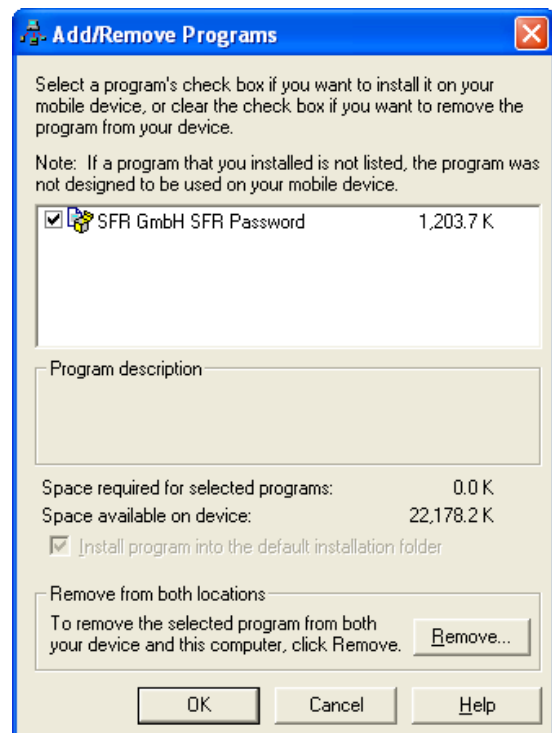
Add/Remove Programs

Select a program's check box if you want to install it on your mobile device, or clear the check box if you want to remove the program from your device.

Note: If a program that you installed is not listed, the program was not designed to be used on your mobile device.

SFR GmbH SFR Password 1,203.7 K

Program description

Space required for selected programs: 0.0 K
Space available on device: 22,178.2 K

Install program into the default installation folder

Remove from both locations

To remove the selected program from both your device and this computer, click Remove.

Remove...

OK

Cancel

Help